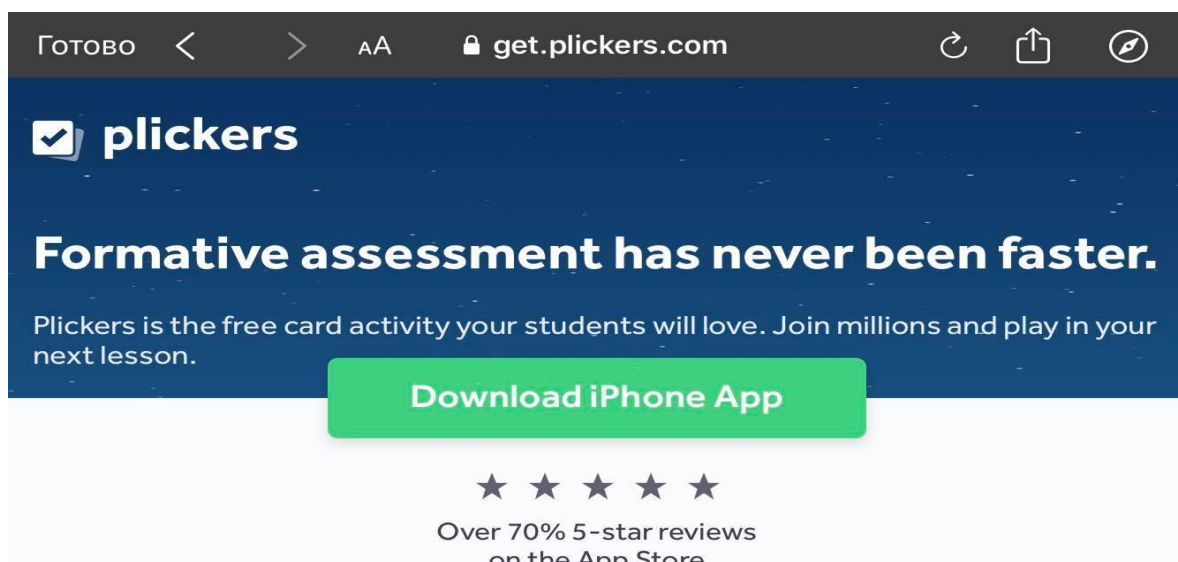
Готово < > AA get.plickers.com

plickers

Formative assessment has never been faster.

Plickers is the free card activity your students will love. Join millions and play in your next lesson.

Download iPhone App

★ ★ ★ ★ ★

Over 70% 5-star reviews
on the App Store